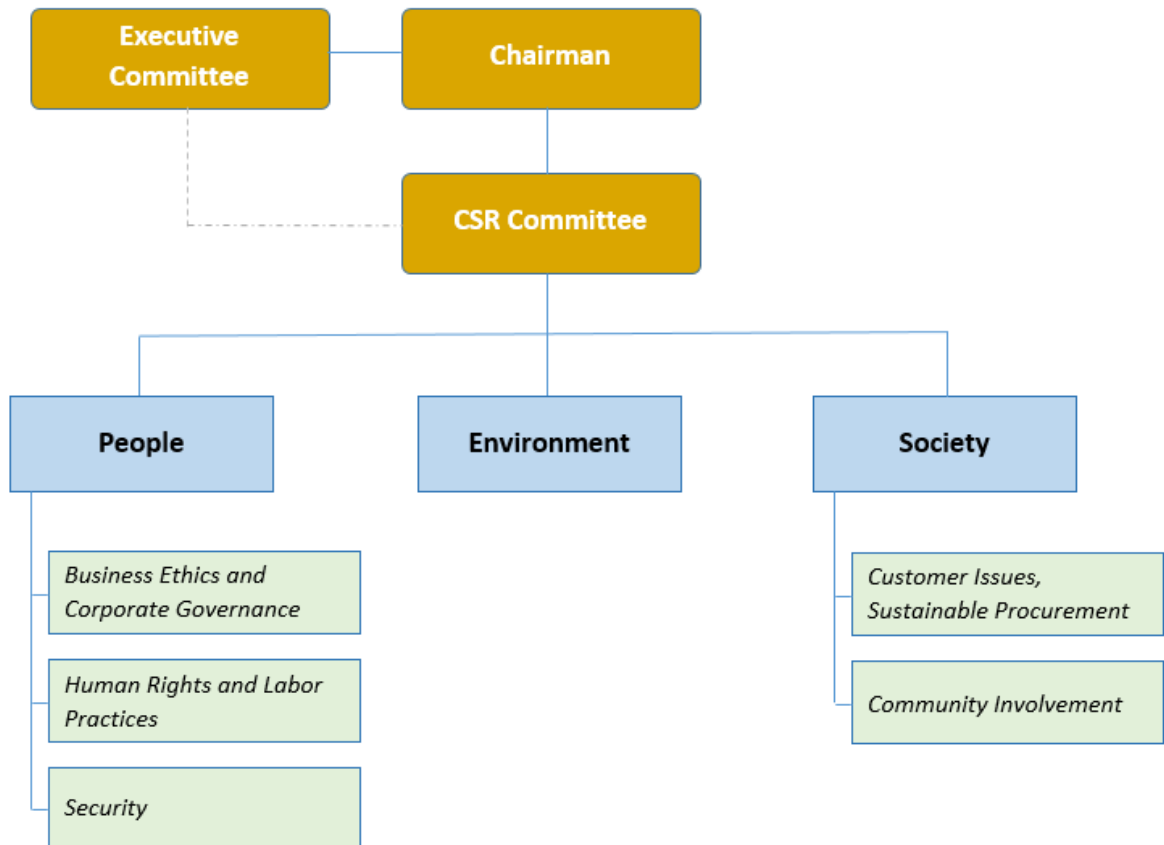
Executive Committee

Chairman

CSR Committee

People

Environment

Society

*Business Ethics and Corporate Governance*

*Human Rights and Labor Practices*

*Security*

*Customer Issues, Sustainable Procurement*

*Community Involvement*